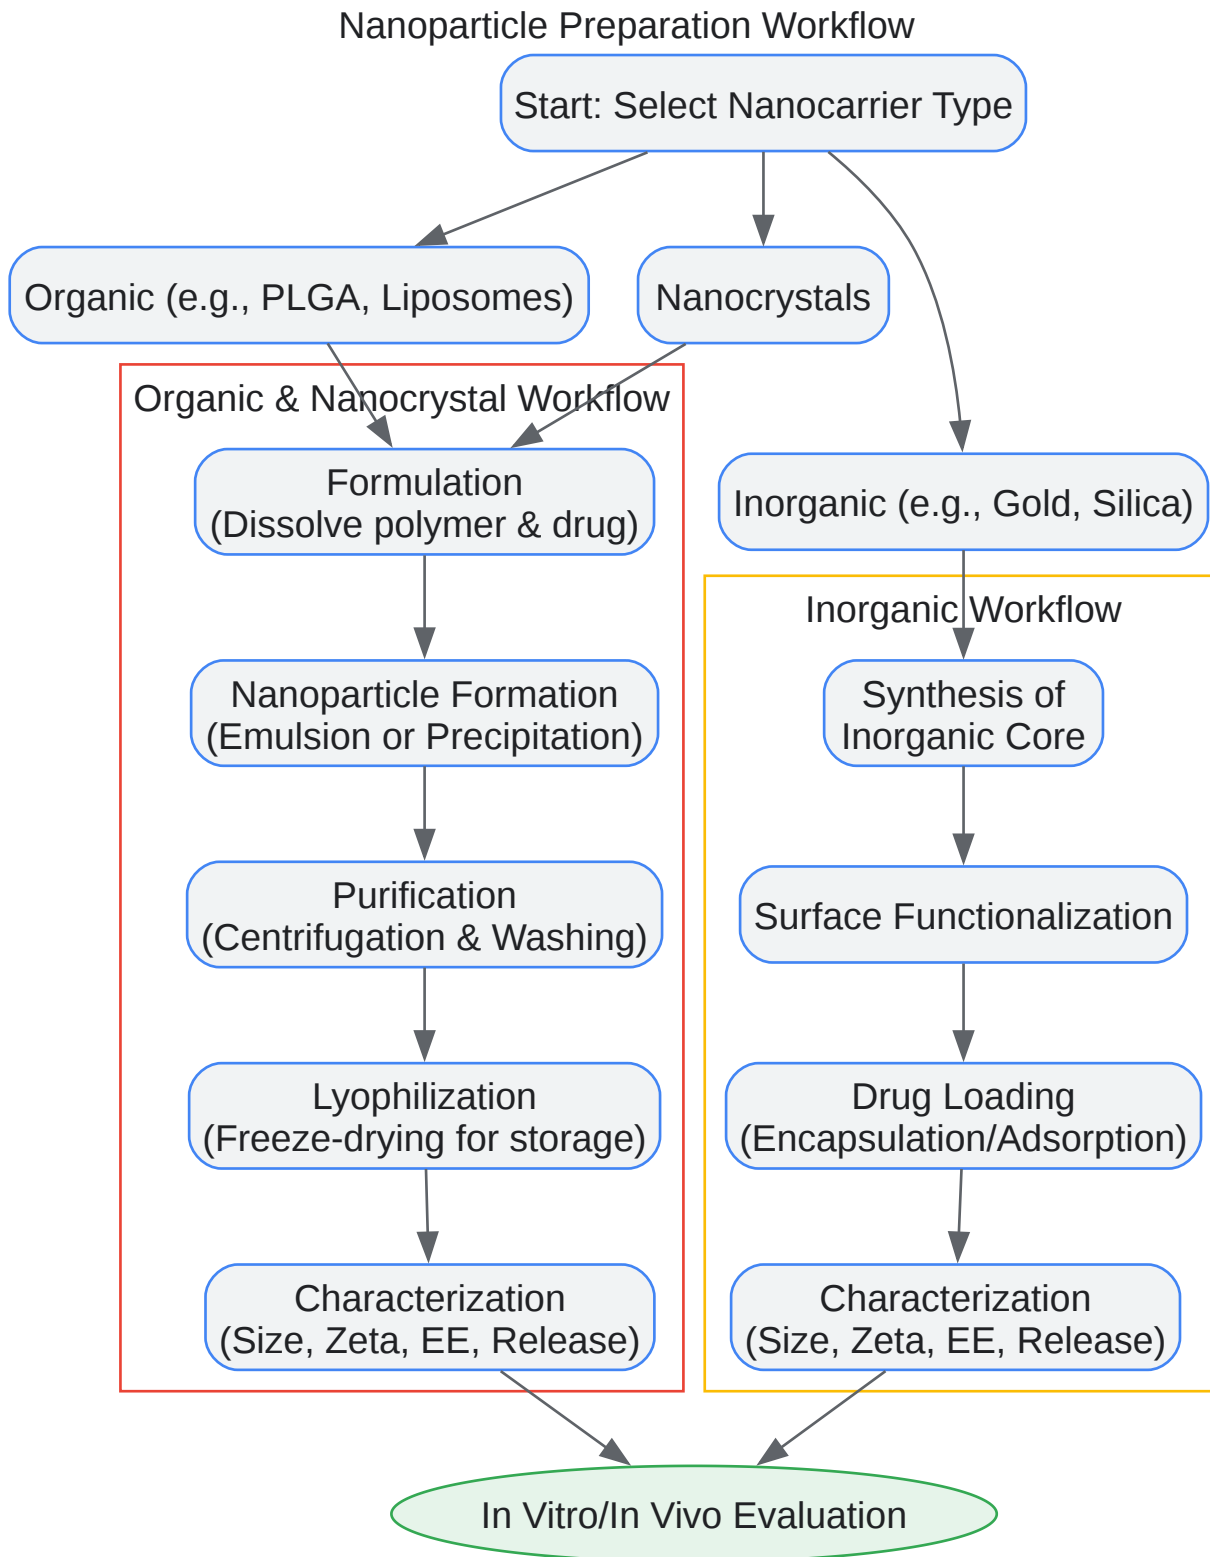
Nanoparticle Preparation Workflow

Start: Select Nanocarrier Type

Organic (e.g., PLGA, Liposomes)

Nanocrystals

Organic & Nanocrystal Workflow

Formulation
(Dissolve polymer & drug)

Nanoparticle Formation
(Emulsion or Precipitation)

Purification
(Centrifugation & Washing)

Lyophilization
(Freeze-drying for storage)

Characterization
(Size, Zeta, EE, Release)

Inorganic (e.g., Gold, Silica)

Inorganic Workflow

Synthesis of
Inorganic Core

Surface Functionalization

Drug Loading
(Encapsulation/Adsorption)

Characterization
(Size, Zeta, EE, Release)

In Vitro/In Vivo Evaluation